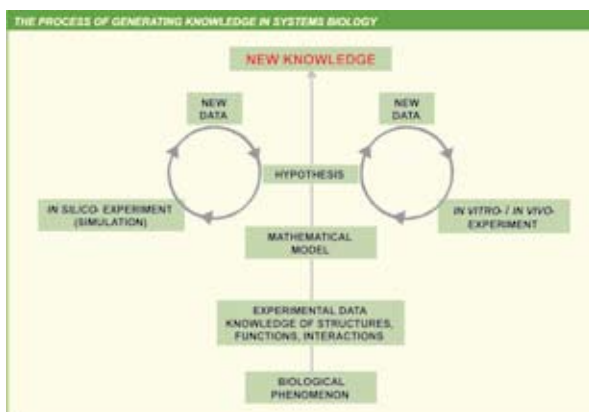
THE PROCESS OF GENERATING KNOWLEDGE IN SYSTEMS BIOLOGY

NEW KNOWLEDGE

NEW DATA

NEW DATA

HYPOTHESIS

IN SILICO- EXPERIMENT (SIMULATION)

IN VITRO- / IN VIVO-EXPERIMENT

MATHEMATICAL MODEL

EXPERIMENTAL DATA KNOWLEDGE OF STRUCTURES, FUNCTIONS, INTERACTIONS

BIOLOGICAL PHENOMENON